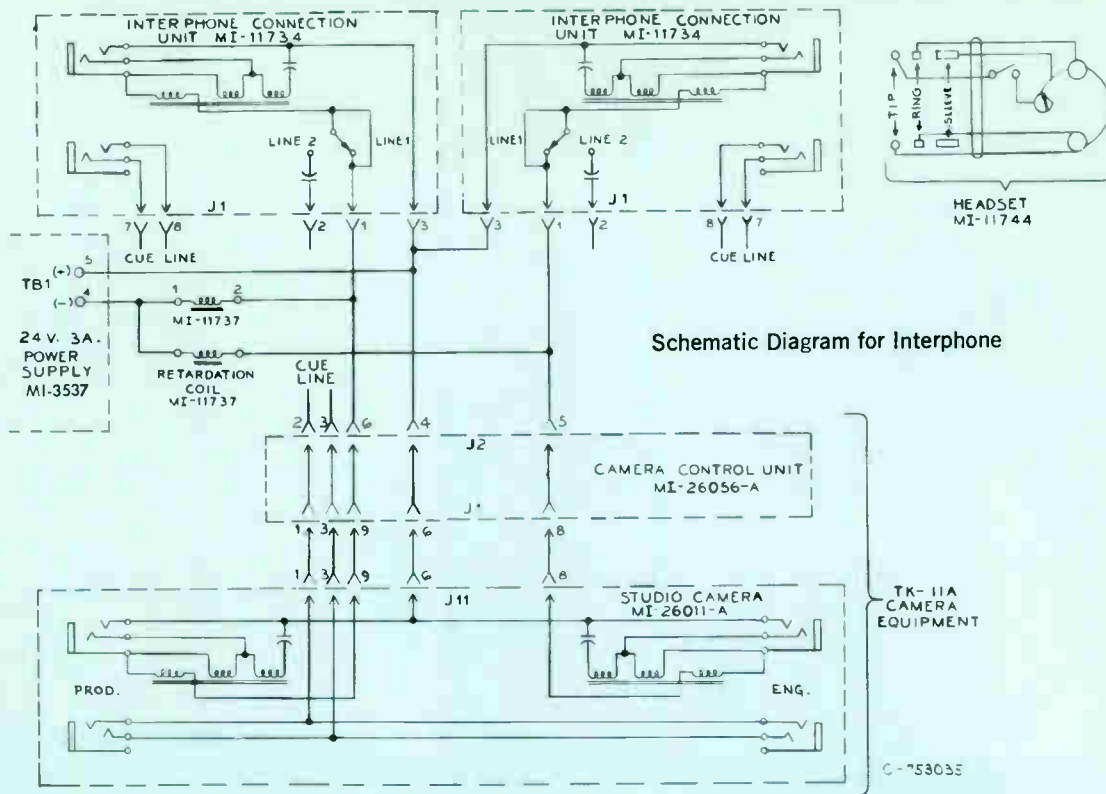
INTERPHONE CONNECTION UNIT MI-11734

LINE 2

LINE1

J1

7 8

CUE LINE

2 1 3

INTERPHONE CONNECTION UNIT MI-11734

LINE1

LINE 2

J1

3 1 2

8 7

CUE LINE

TIP

RING

SLEEVE

HEADSET MI-11744

TB1

(+) 5

(-) 4

1 2

MI-11737

24 V. 3A. POWER SUPPLY MI-3537

RETARDATION COIL MI-11737

Schematic Diagram for Interphone

CUE LINE

2 3 6 4 5

J2

CAMERA CONTROL UNIT MI-26056-A

J1

1 3 9 6 8

1 3 9 6 8

J11

STUDIO CAMERA MI-26011-A

PROD.

ENG.

TK-11A CAMERA EQUIPMENT

C-753035